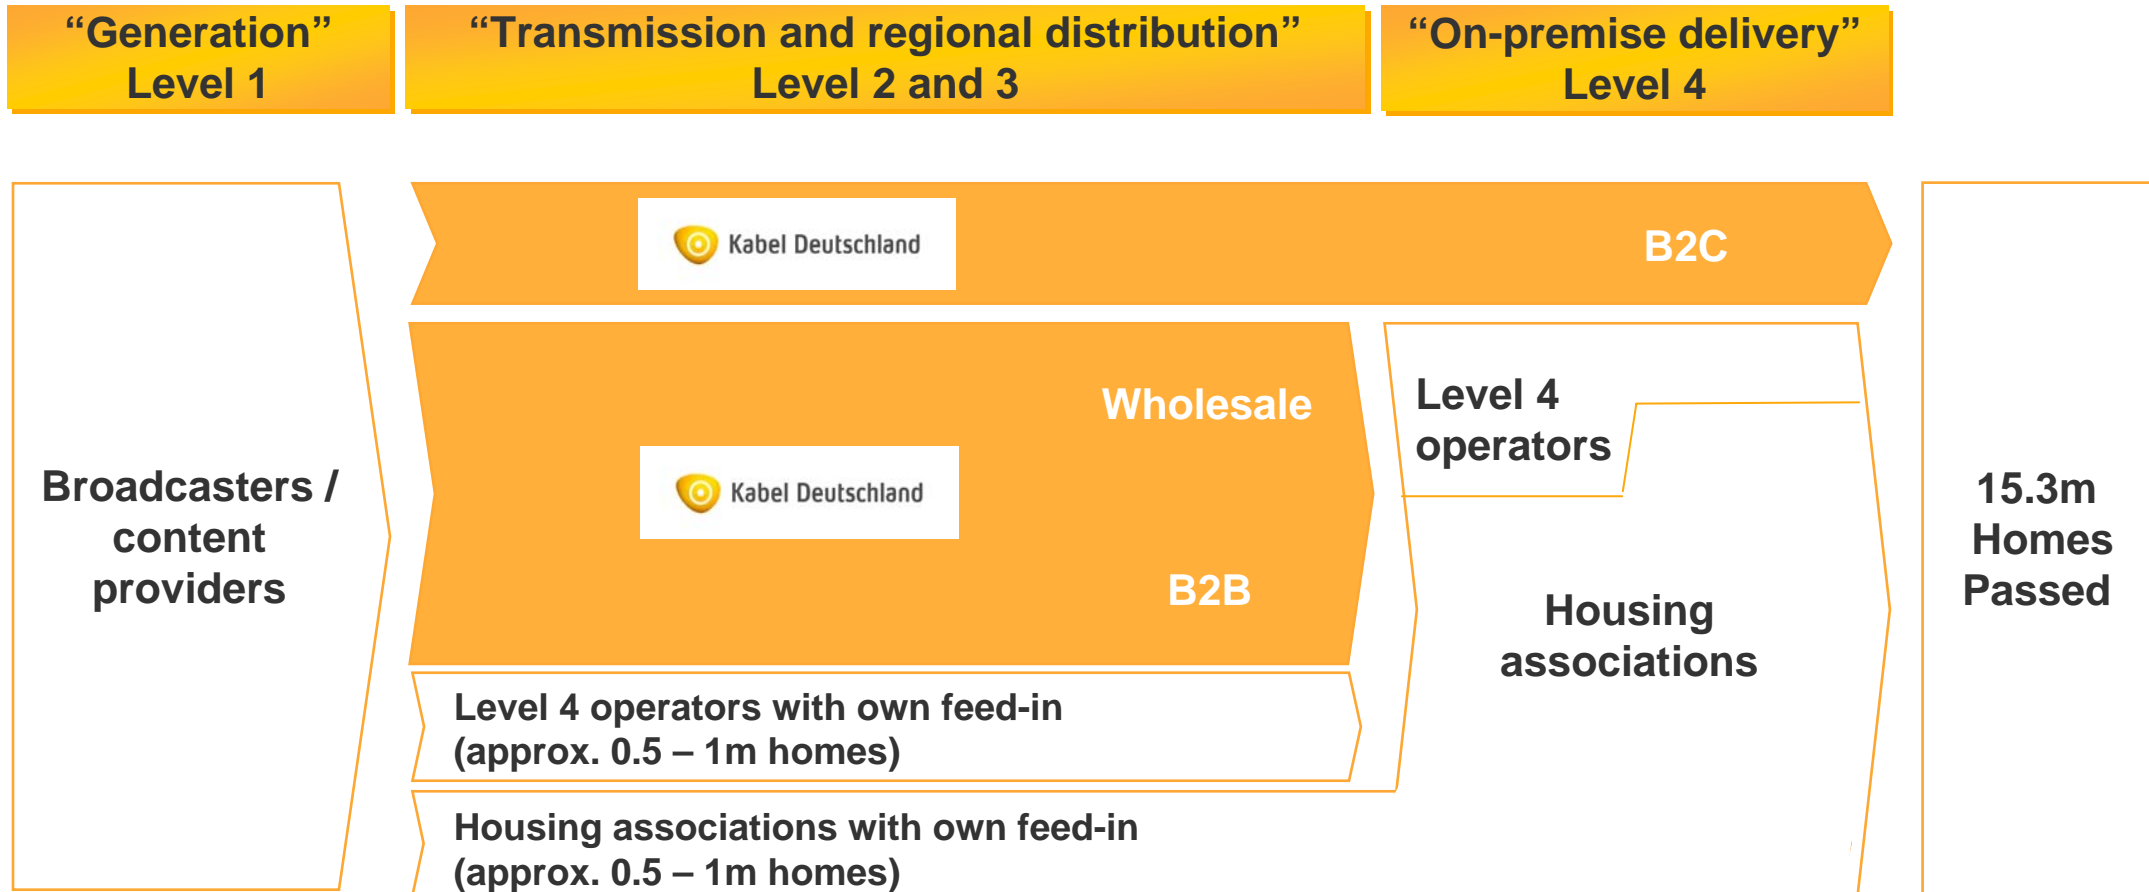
“Generation”
Level 1

“Transmission and regional distribution”
Level 2 and 3

“On-premise delivery”
Level 4

Kabel Deutschland

B2C

Broadcasters / content providers

Wholesale

Kabel Deutschland

B2B

Level 4 operators

Housing associations

15.3m Homes Passed

Level 4 operators with own feed-in (approx. 0.5 – 1m homes)

Housing associations with own feed-in (approx. 0.5 – 1m homes)